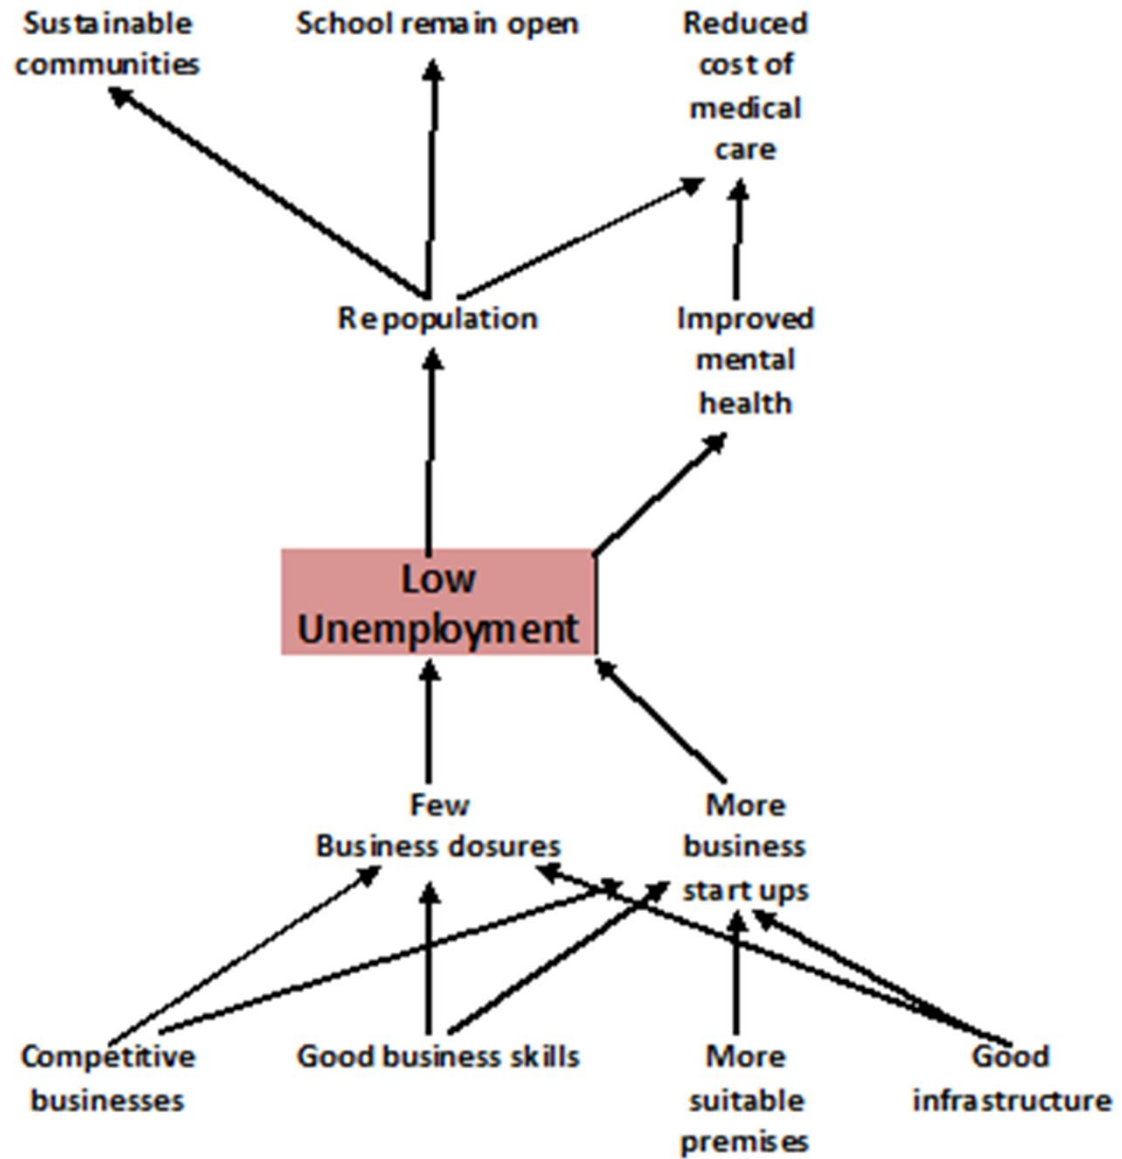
Sustainable communities

School remain open

Reduced cost of medical care

Repopulation

Improved mental health

Low Unemployment

Few Business dosures

More business start ups

Competitive businesses

Good business skills

More suitable premises

Good infrastructure